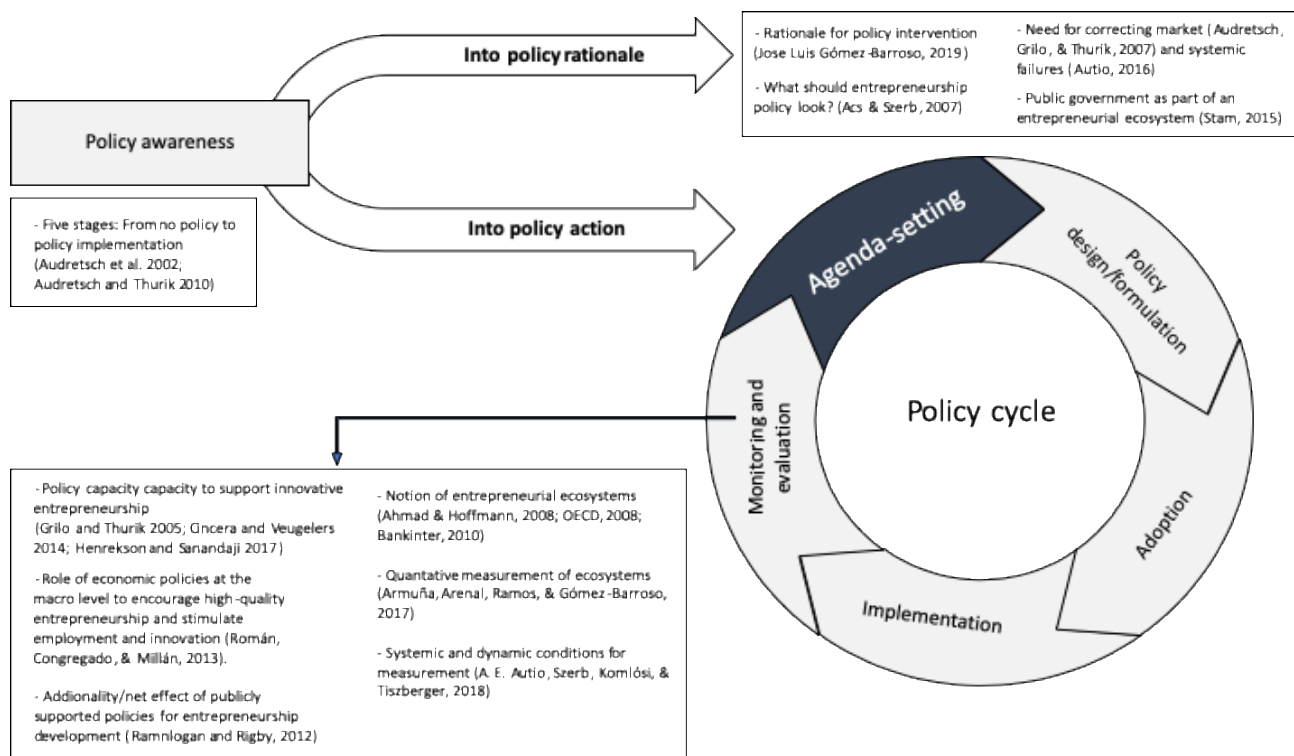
Policy awareness

Into policy rationale

Into policy action

- Rationale for policy intervention (Jose Luis Gómez-Barroso, 2019)

- What should entrepreneurship policy look? (Acs & Szerb, 2007)

- Need for correcting market (Audretsch, Grilo, & Thurik, 2007) and systemic failures (Autio, 2016)

- Public government as part of an entrepreneurial ecosystem (Stam, 2015)

- Five stages: From no policy to policy implementation (Audretsch et al. 2002; Audretsch and Thurik 2010)

Agenda-setting

Policy design/formulation

Adoption

Implementation

Monitoring and evaluation

Policy cycle

- Policy capacity capacity to support innovative entrepreneurship (Grilo and Thurik 2005; Cincera and Veugelers 2014; Henrekson and Sanandaji 2017)

- Role of economic policies at the macro level to encourage high-quality entrepreneurship and stimulate employment and innovation (Román, Congregado, & Millán, 2013).

- Addionality/net effect of publicly supported policies for entrepreneurship development (Ramnlogan and Rigby, 2012)

- Notion of entrepreneurial ecosystems (Ahmad & Hoffmann, 2008; OECD, 2008; Bankinter, 2010)

- Quantative measurement of ecosystems (Armuña, Arenal, Ramos, & Gómez-Barroso, 2017)

- Systemic and dynamic conditions for measurement (A. E. Autio, Szerb, Komlósi, & Tiszberger, 2018)